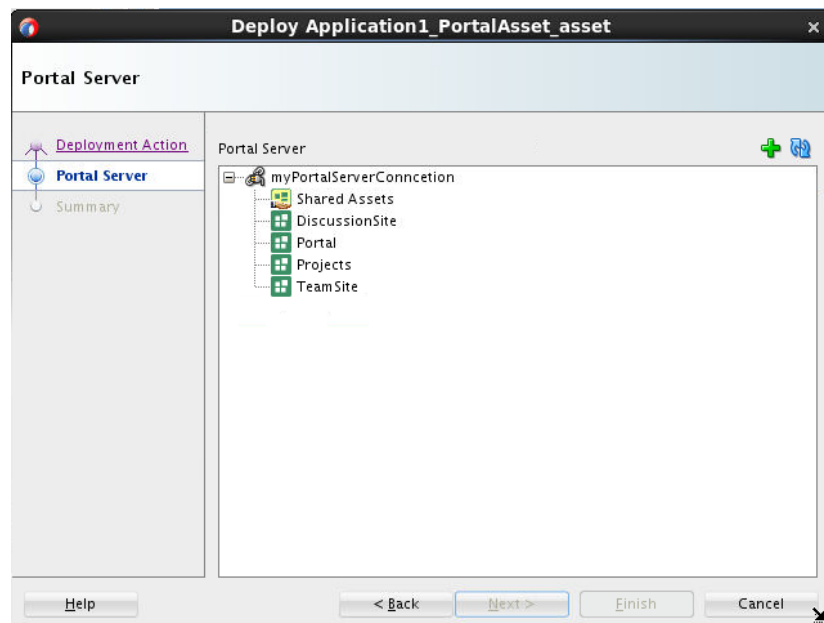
Deploy Application1_PortalAsset_asset

Portal Server

Deployment Action
Portal Server
Summary

Portal Server

myPortalServerConncetion
Shared Assets
DiscussionSite
Portal
Projects
TeamSite

Help
< Back
Next >
Finish
Cancel